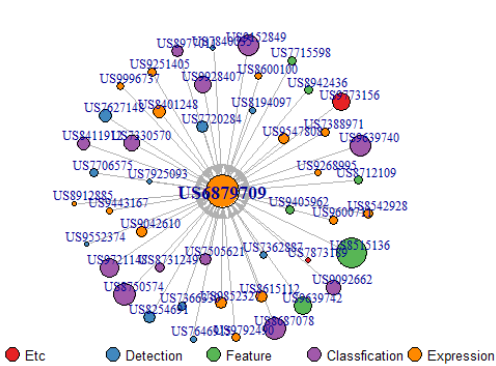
US8978403
US8452849
US9251405
US7715598
US9996737
US9928407
US8600100
US8942436
US7627145
US8401248
US8194097
US8773156
US7720284
US7388971
US8411912
US7330570
US9547808
US9639740
US7706575
US7925093
US9268995
US8712109
US8912885
US9443167
US6879709
US9405962
US8542928
US9600711
US9042610
US9552374
US7362887
US7873189
US8515136
US8721145
US8731249
US7505621
US9092662
US8750574
US7366
US9085232
US8615112
US9639742
US8254691
US8687078
US7646
US8792496
Etc
Detection
Feature
Classfication
Expression